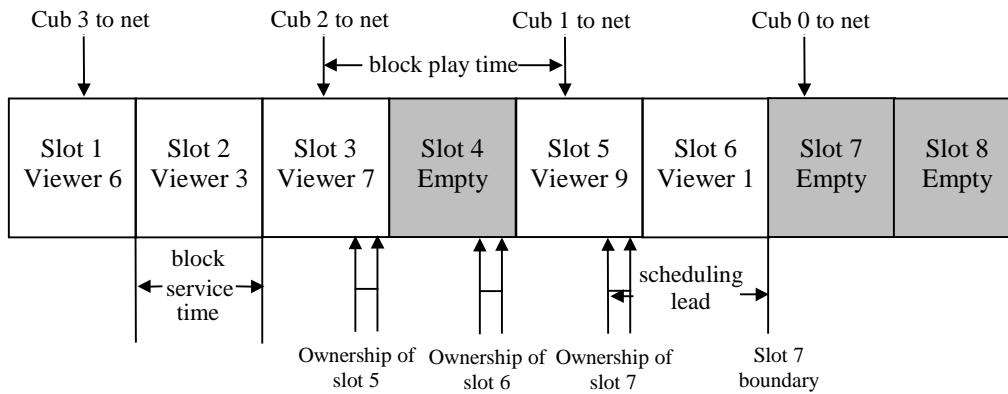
Cub 3 to net

Cub 2 to net

Cub 1 to net

Cub 0 to net

block play time

| Slot 1 Viewer 6 | Slot 2 Viewer 3 | Slot 3 Viewer 7 | Slot 4 Empty | Slot 5 Viewer 9 | Slot 6 Viewer 1 | Slot 7 Empty | Slot 8 Empty |
|---|---|---|---|---|---|---|---|

block service time

scheduling lead

Ownership of slot 5

Ownership of slot 6

Ownership of slot 7

Slot 7 boundary